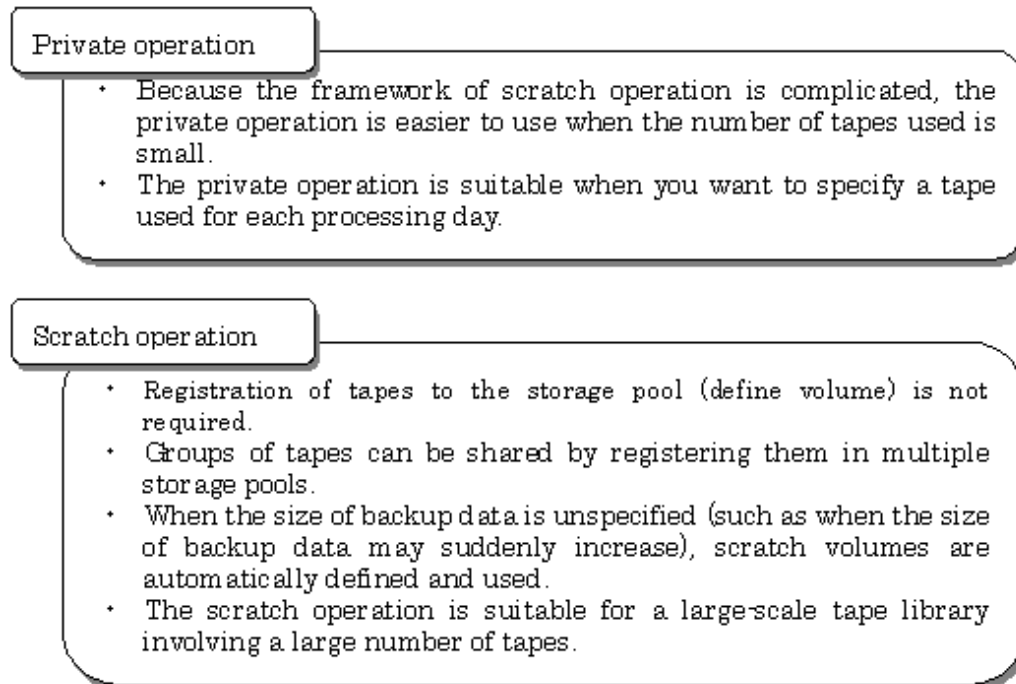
Private operation

- Because the framework of scratch operation is complicated, the private operation is easier to use when the number of tapes used is small.
- The private operation is suitable when you want to specify a tape used for each processing day.

Scratch operation

- Registration of tapes to the storage pool (define volume) is not required.
- Groups of tapes can be shared by registering them in multiple storage pools.
- When the size of backup data is unspecified (such as when the size of backup data may suddenly increase), scratch volumes are automatically defined and used.
- The scratch operation is suitable for a large-scale tape library involving a large number of tapes.